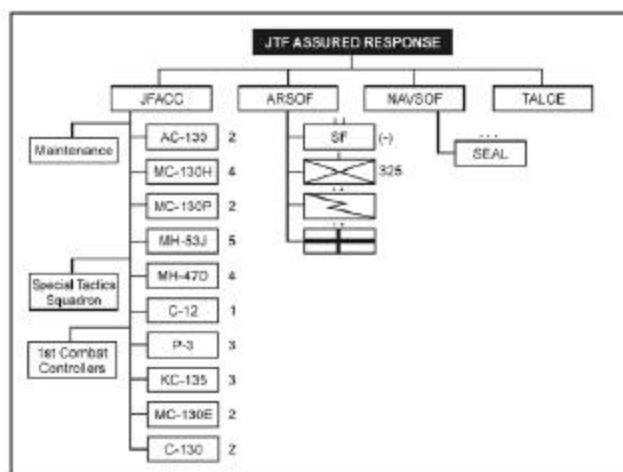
JTF ASSURED RESPONSE

JFACC

ARSOF

NAVSOF

TALCE

Maintenance

AC-130 2

MC-130H 4

MC-130P 2

MH-53J 5

MH-47D 4

Special Tactics Squadron

C-12 1

1st Combat Controllers

P-3 3

KC-135 3

MC-130E 2

C-130 2

SF (-)

325

SEAL